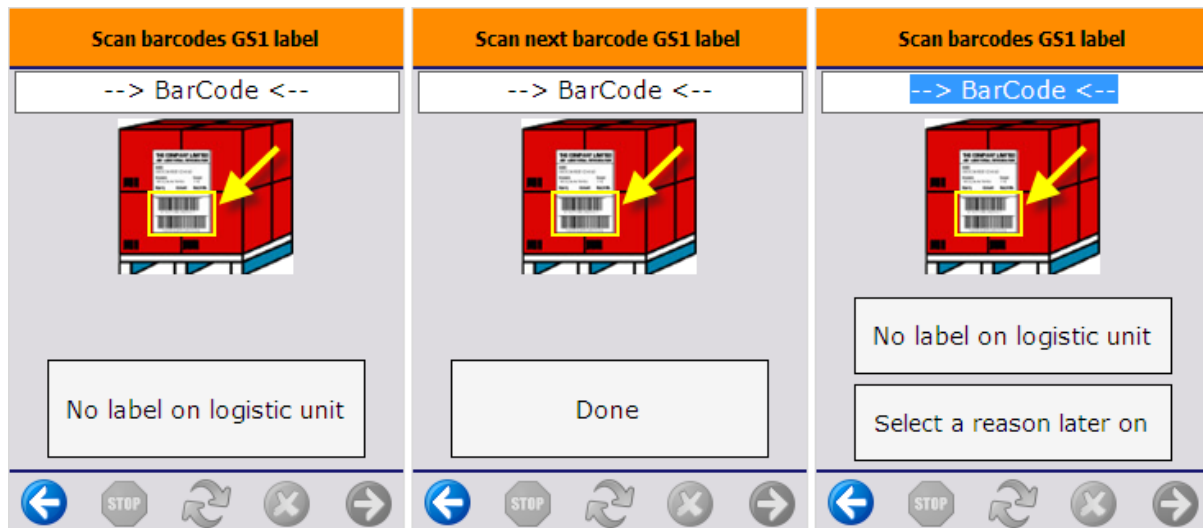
Scan barcodes GS1 label

--> BarCode <--

No label on logistic unit

STOP

Scan next barcode GS1 label

--> BarCode <--

Done

STOP

Scan barcodes GS1 label

--> BarCode <--

No label on logistic unit

Select a reason later on

STOP